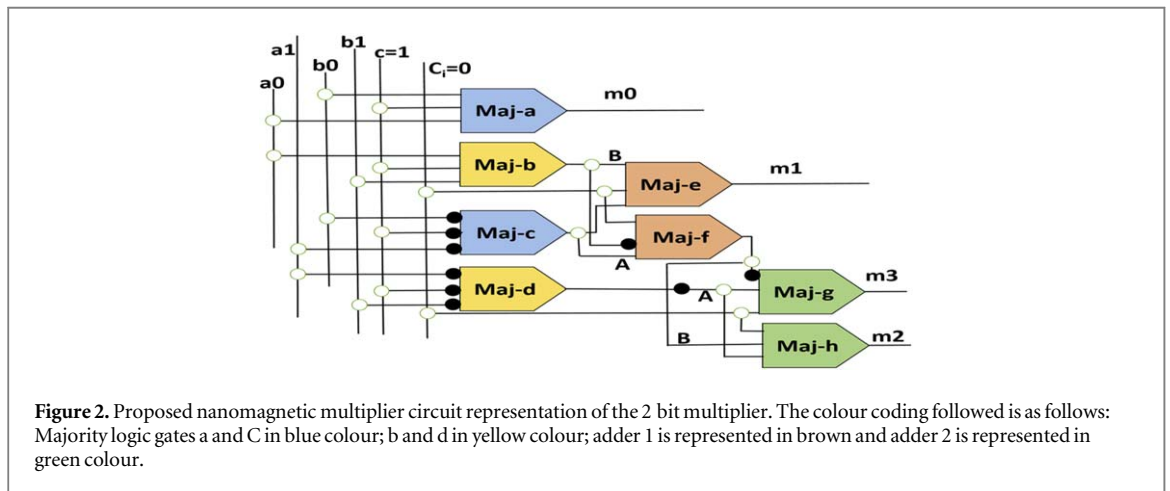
a1
b1
c=1
$C_i$=0
b0
a0
Maj-a
m0
Maj-b
B
Maj-e
m1
Maj-c
Maj-f
A
Maj-d
A
Maj-g
m3
B
Maj-h
m2

**Figure 2.** Proposed nanomagnetic multiplier circuit representation of the 2 bit multiplier. The colour coding followed is as follows: Majority logic gates a and C in blue colour; b and d in yellow colour; adder 1 is represented in brown and adder 2 is represented in green colour.